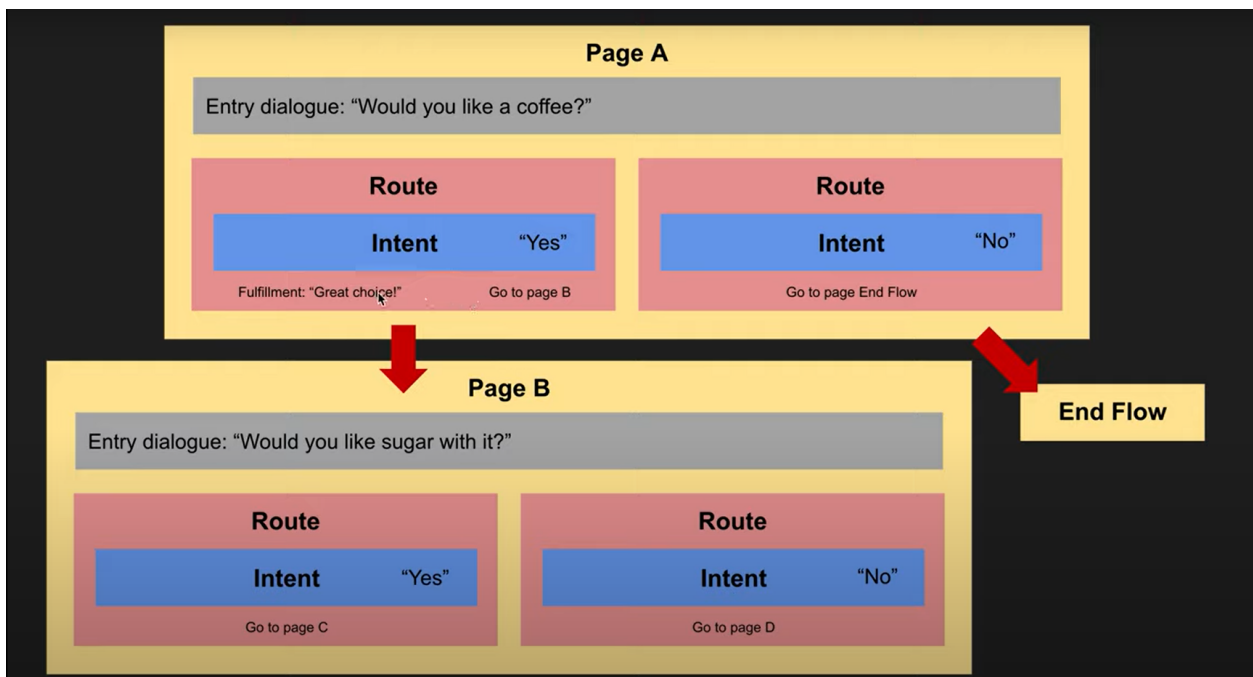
Page A

Entry dialogue: "Would you like a coffee?"

Route

Intent "Yes"

Fulfillment: "Great choice!" Go to page B

Route

Intent "No"

Go to page End Flow

Page B

Entry dialogue: "Would you like sugar with it?"

Route

Intent "Yes"

Go to page C

Route

Intent "No"

Go to page D

End Flow